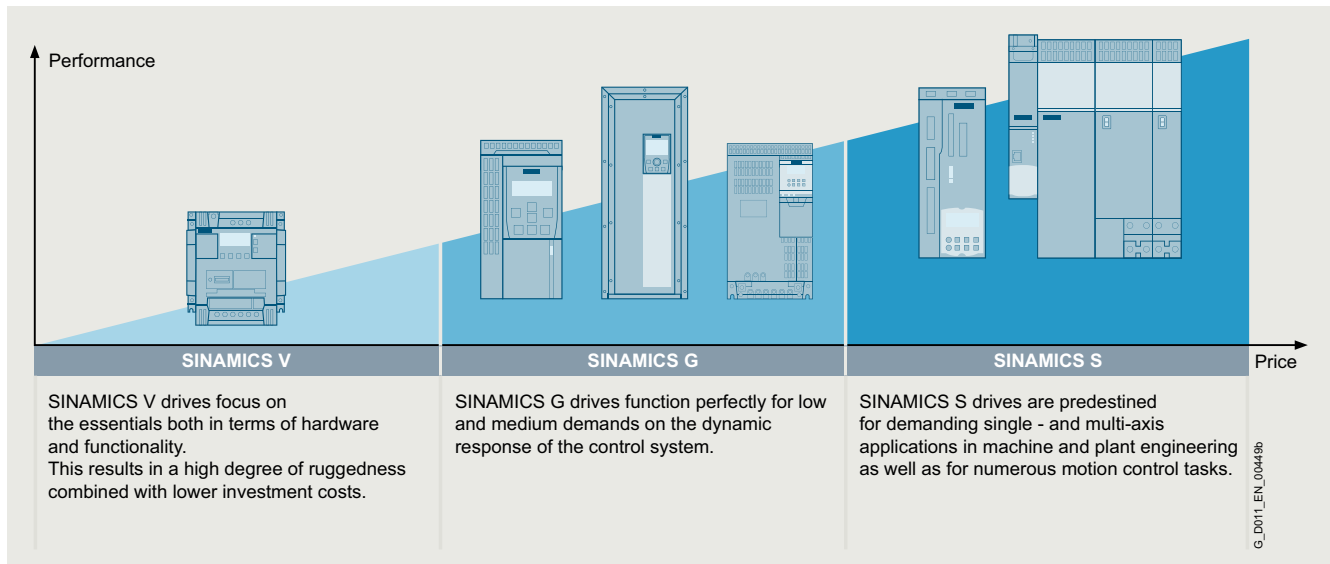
Performance

Price

SINAMICS V

SINAMICS G

SINAMICS S

SINAMICS V drives focus on the essentials both in terms of hardware and functionality.
This results in a high degree of ruggedness combined with lower investment costs.

SINAMICS G drives function perfectly for low and medium demands on the dynamic response of the control system.

SINAMICS S drives are predestined for demanding single - and multi-axis applications in machine and plant engineering as well as for numerous motion control tasks.

G_D011_EN_00449b